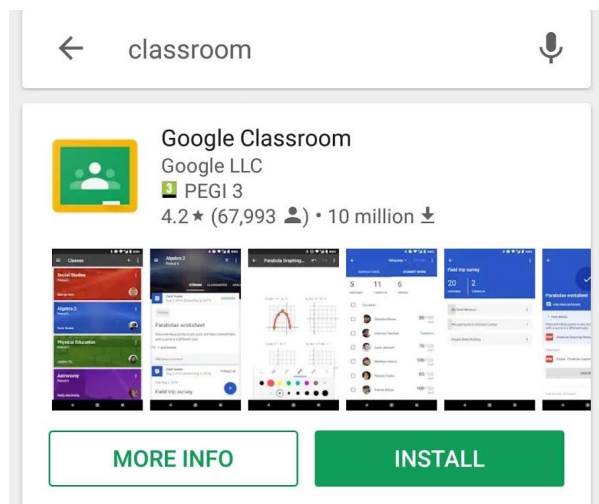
classroom

Google Classroom
Google LLC
3 PEGI 3
4.2★ (67,993) • 10 million

Classes
Social Studies
Algebra 2
Physical Education
Astronomy

Algebra 2
Parabolas worksheet
Field trip survey

Parabola Graphing...

Algebra 2
5 11 6

Field trip survey
20 2

Parabolas worksheet

MORE INFO
INSTALL